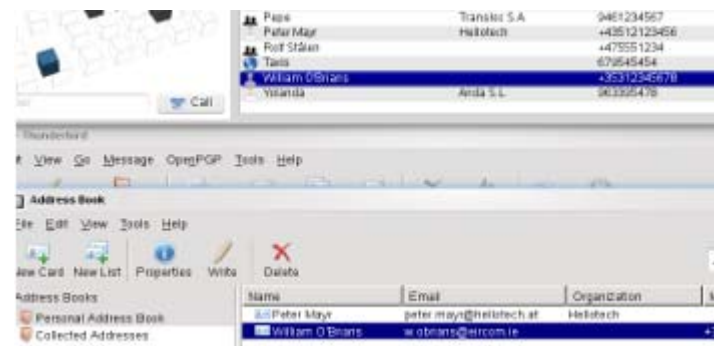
Pepe | Transisc S.A | 9461234567
Peter Mayr | Hellotech | +43512123456
Rolf Stålen | | +475551234
Taxis | | 676545454
William O'Brians | | +35312345678
Yolanda | Arcla S.L. | 963305478

Call

Thunderbird

t View Go Message OpenPGP Tools Help

Address Book

File Edit View Tools Help

New Card New List Properties Write Delete

Address Books
Personal Address Book
Collected Addresses

| Name | Email | Organization |
|---|---|---|
| Peter Mayr | peter.mayr@hellotech.at | Hellotech |
| William O'Brians | w.obrians@eircom.ie | |